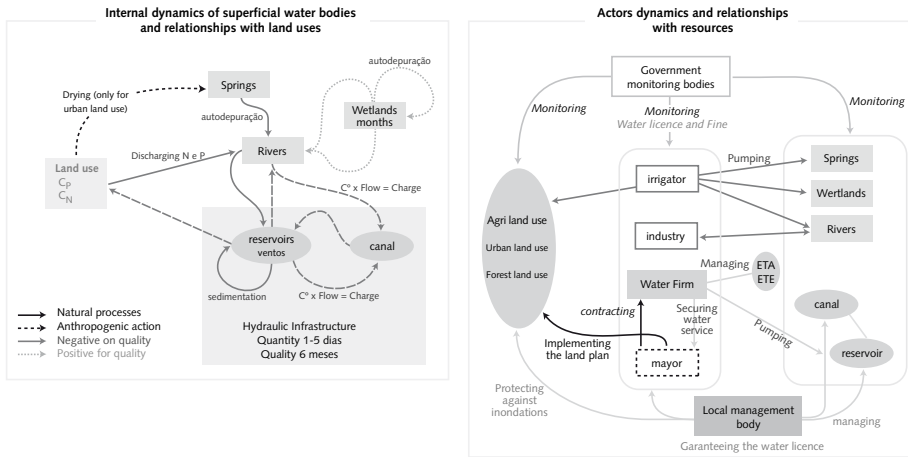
Internal dynamics of superficial water bodies and relationships with land uses

Drying (only for urban land use)

Springs

autodepuração

autodepuração

Wetlands months

Discharging N e P

Rivers

Land use
$C_P$
$C_N$

C° x Flow = Charge

reservoirs
ventos

canal

sedimentation

C° x Flow = Charge

Hydraulic Infrastructure
Quantity 1-5 dias
Quality 6 meses

Natural processes
Anthropogenic action
Negative on quality
Positive for quality

Actors dynamics and relationships with resources

Government monitoring bodies

Monitoring

Monitoring
Water licence and Fine

Monitoring

Pumping

Springs

irrigator

Wertlands

Agri land use

Urban land use

Forest land use

Rivers

industry

Managing

ETA
ETE

Water Firm

canal

contracting

Securing water service

Pumping

Implementing the land plan

mayor

reservoir

Protecting against inondations

Local management body

managing

Garanteeing the water licence